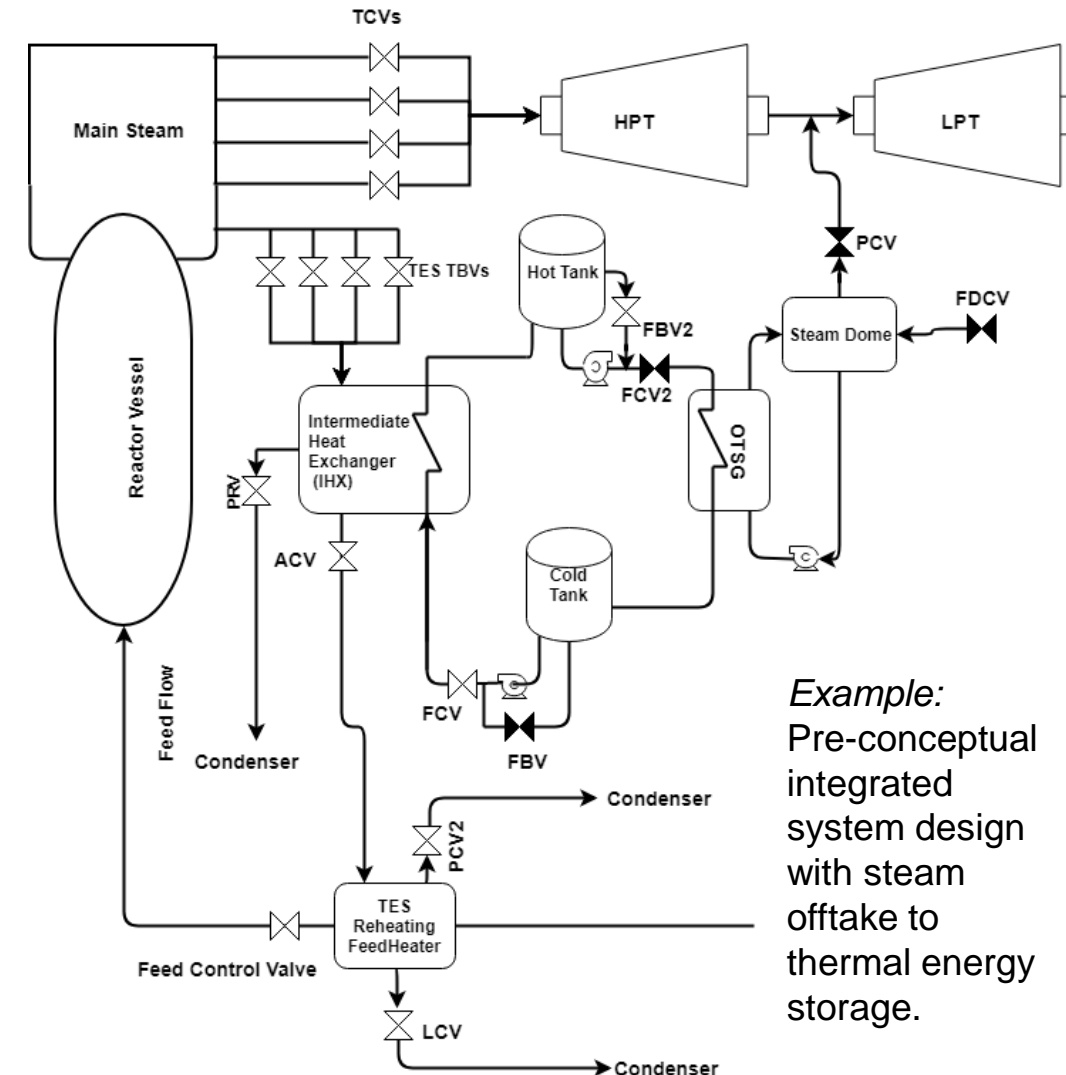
TCVs

Main Steam

HPT

LPT

PCV

TES TBVs

Hot Tank

FBV2

Steam Dome

FDCV

FCV2

Reactor Vessel

Intermediate Heat Exchanger (IHX)

OTSG

PRV

ACV

Cold Tank

FCV

FBV

Feed Flow

Condenser

Example:
Pre-conceptual integrated system design with steam offtake to thermal energy storage.

Condenser

PCV2

TES Reheating FeedHeater

Feed Control Valve

LCV

Condenser